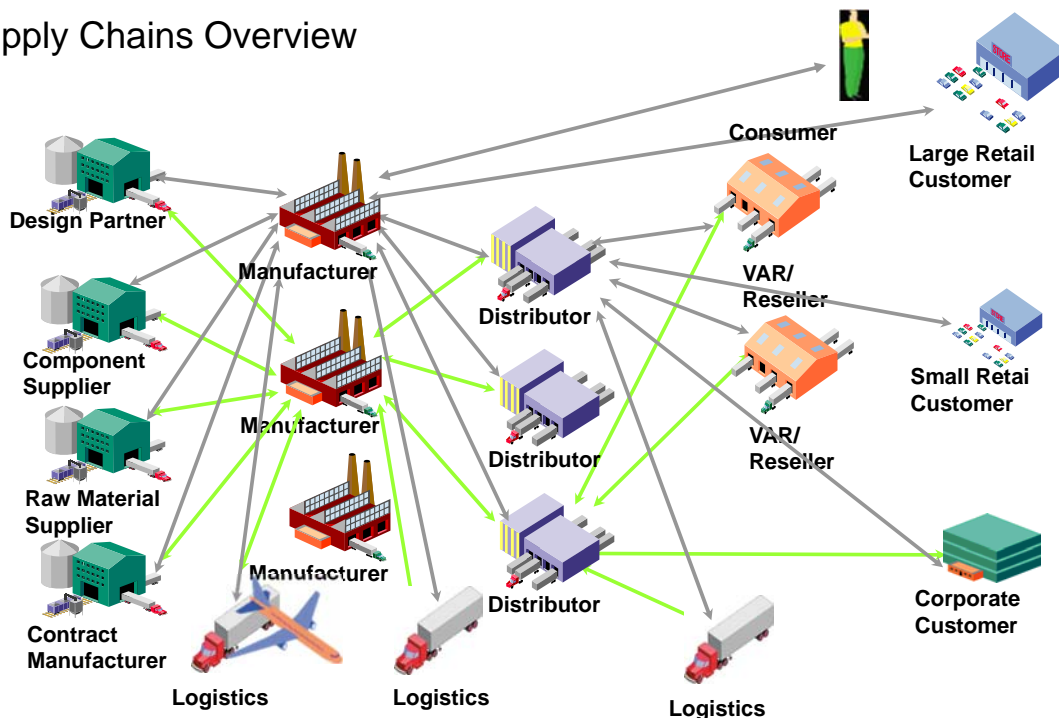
pply Chains Overview

Consumer

Large Retail Customer

Design Partner

Manufacturer

Distributor

VAR/ Reseller

Component Supplier

Small Retai Customer

Manufacturer

VAR/ Reseller

Distributor

Raw Material Supplier

Manufacturer

Distributor

Contract Manufacturer

Corporate Customer

Logistics

Logistics

Logistics